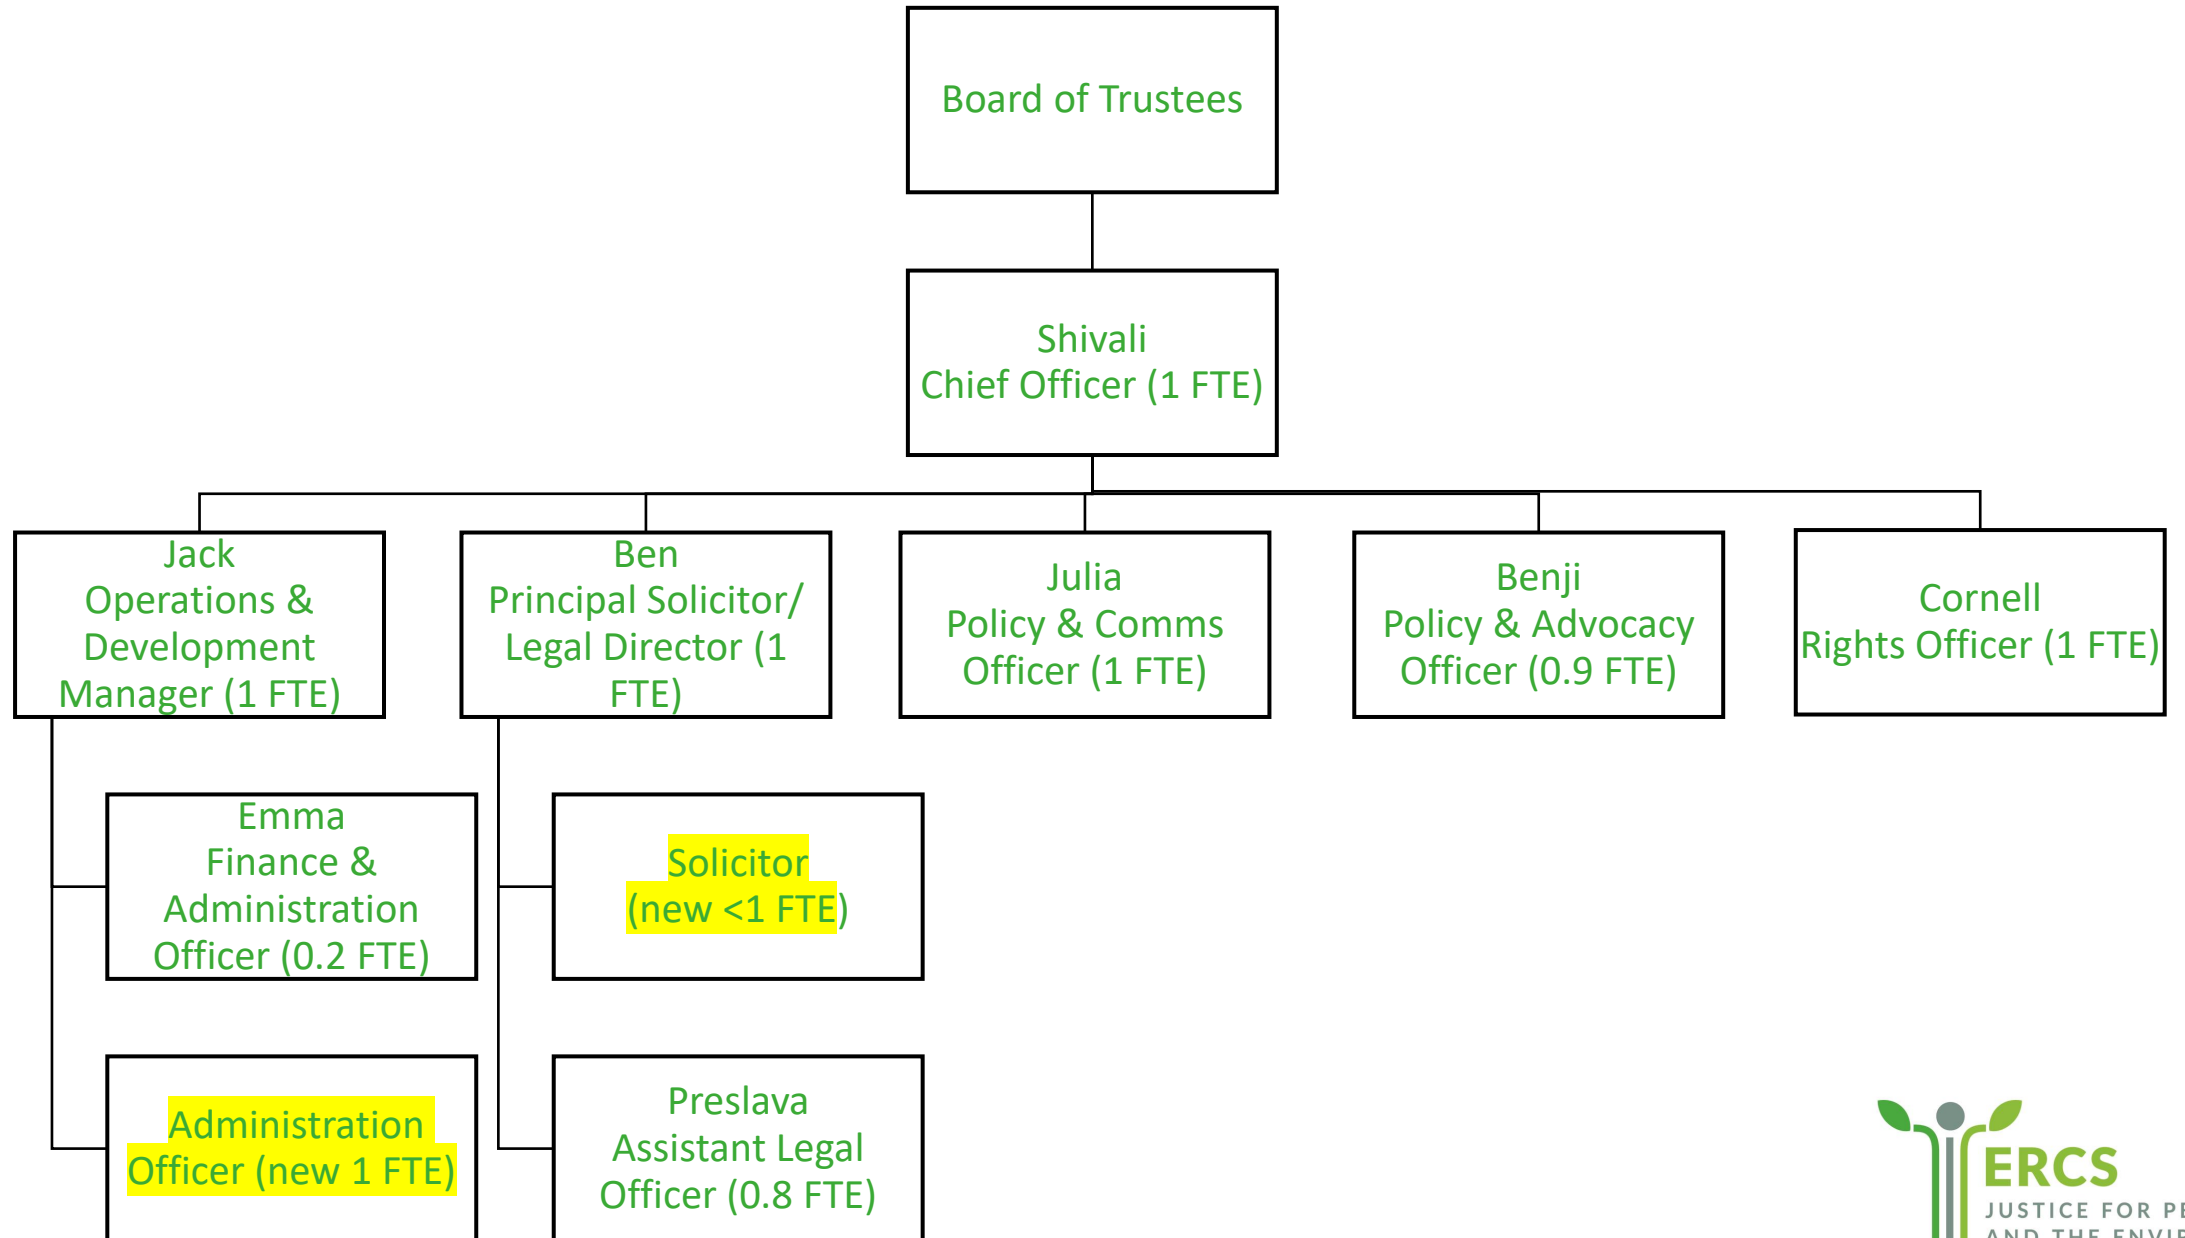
Board of Trustees

Shivali
Chief Officer (1 FTE)

Jack
Operations & Development Manager (1 FTE)

Ben
Principal Solicitor/ Legal Director (1 FTE)

Julia
Policy & Comms Officer (1 FTE)

Benji
Policy & Advocacy Officer (0.9 FTE)

Cornell
Rights Officer (1 FTE)

Emma
Finance & Administration Officer (0.2 FTE)

Solicitor
(new <1 FTE)

Administration Officer (new 1 FTE)

Preslava
Assistant Legal Officer (0.8 FTE)

ERCS
JUSTICE FOR P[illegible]
AND THE ENVI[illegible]